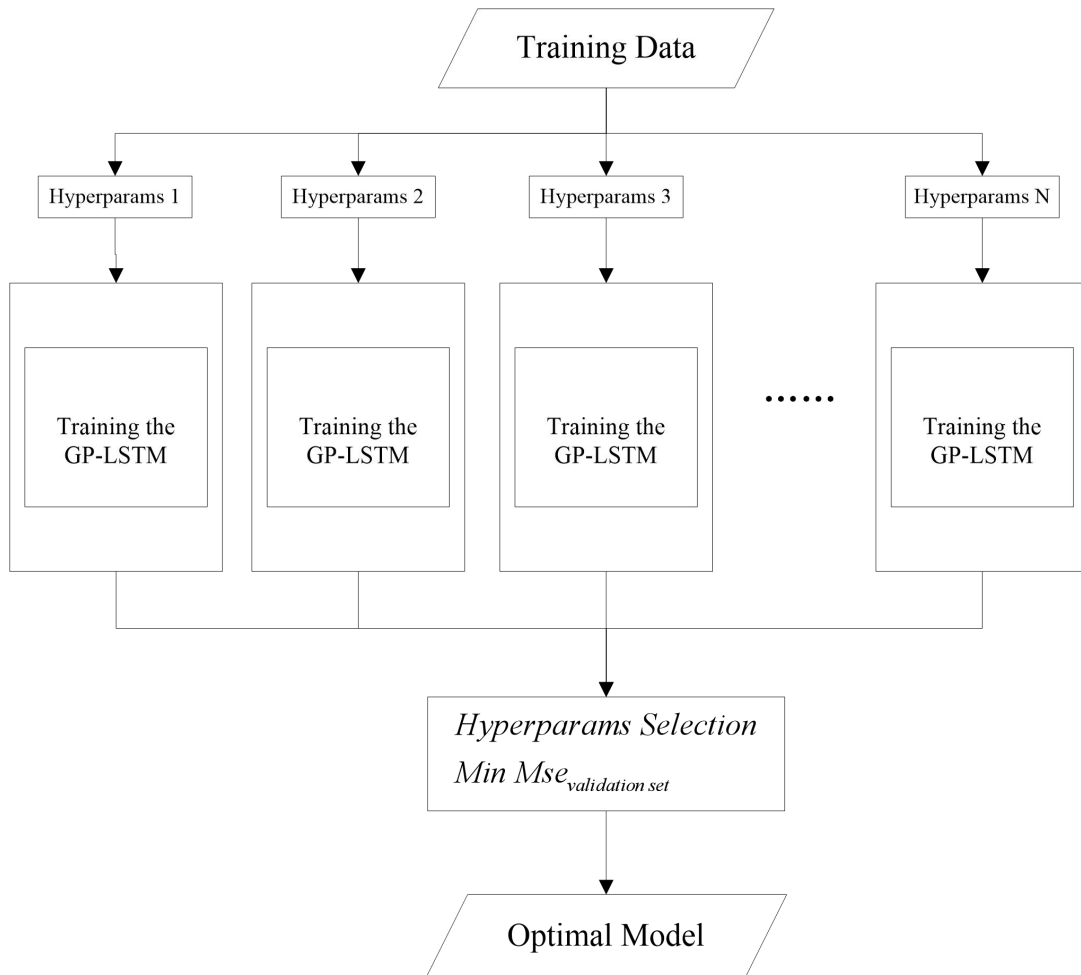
Training Data

Hyperparams 1

Hyperparams 2

Hyperparams 3

Hyperparams N

Training the GP-LSTM

Training the GP-LSTM

Training the GP-LSTM

......

Training the GP-LSTM

Hyperparams Selection
$Min\ Mse_{validation\ set}$

Optimal Model